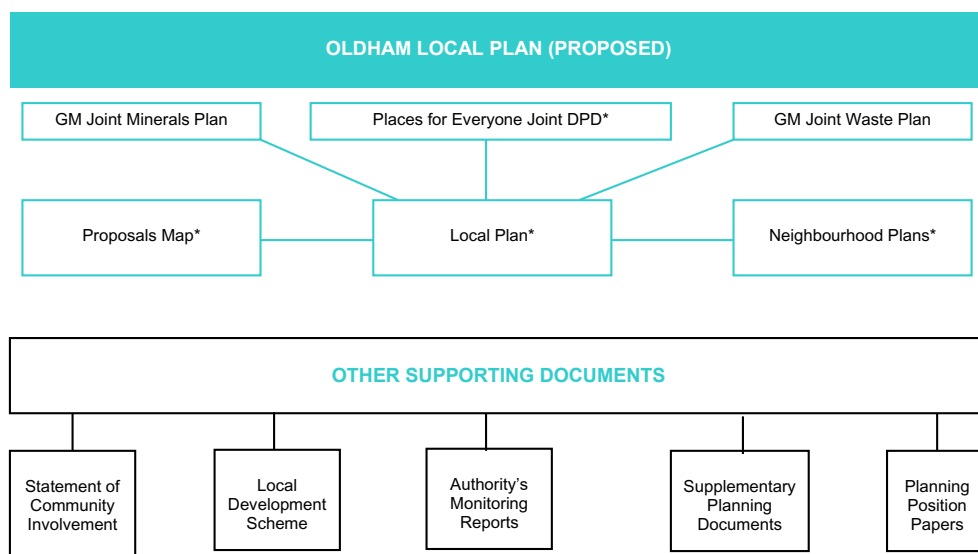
OLDHAM LOCAL PLAN (PROPOSED)

GM Joint Minerals Plan

Places for Everyone Joint DPD*

GM Joint Waste Plan

Proposals Map*

Local Plan*

Neighbourhood Plans*

OTHER SUPPORTING DOCUMENTS

Statement of Community Involvement

Local Development Scheme

Authority's Monitoring Reports

Supplementary Planning Documents

Planning Position Papers